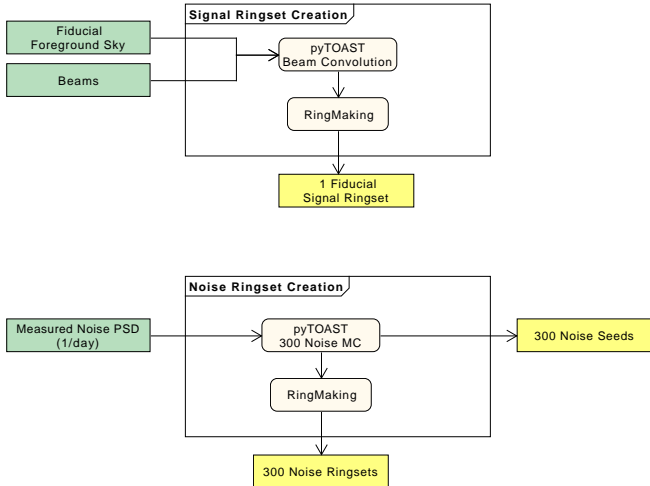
Signal Ringset Creation

Fiducial Foreground Sky

Beams

pyTOAST Beam Convolution

RingMaking

1 Fiducial Signal Ringset

Noise Ringset Creation

Measured Noise PSD (1/day)

pyTOAST 300 Noise MC

300 Noise Seeds

RingMaking

300 Noise Ringsets